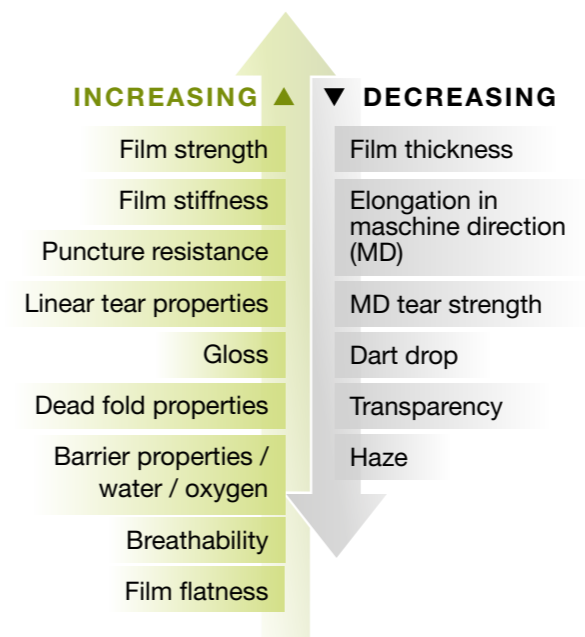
INCREASING ▲

Film strength

Film stiffness

Puncture resistance

Linear tear properties

Gloss

Dead fold properties

Barrier properties / water / oxygen

Breathability

Film flatness

▼ DECREASING

Film thickness

Elongation in maschine direction (MD)

MD tear strength

Dart drop

Transparency

Haze